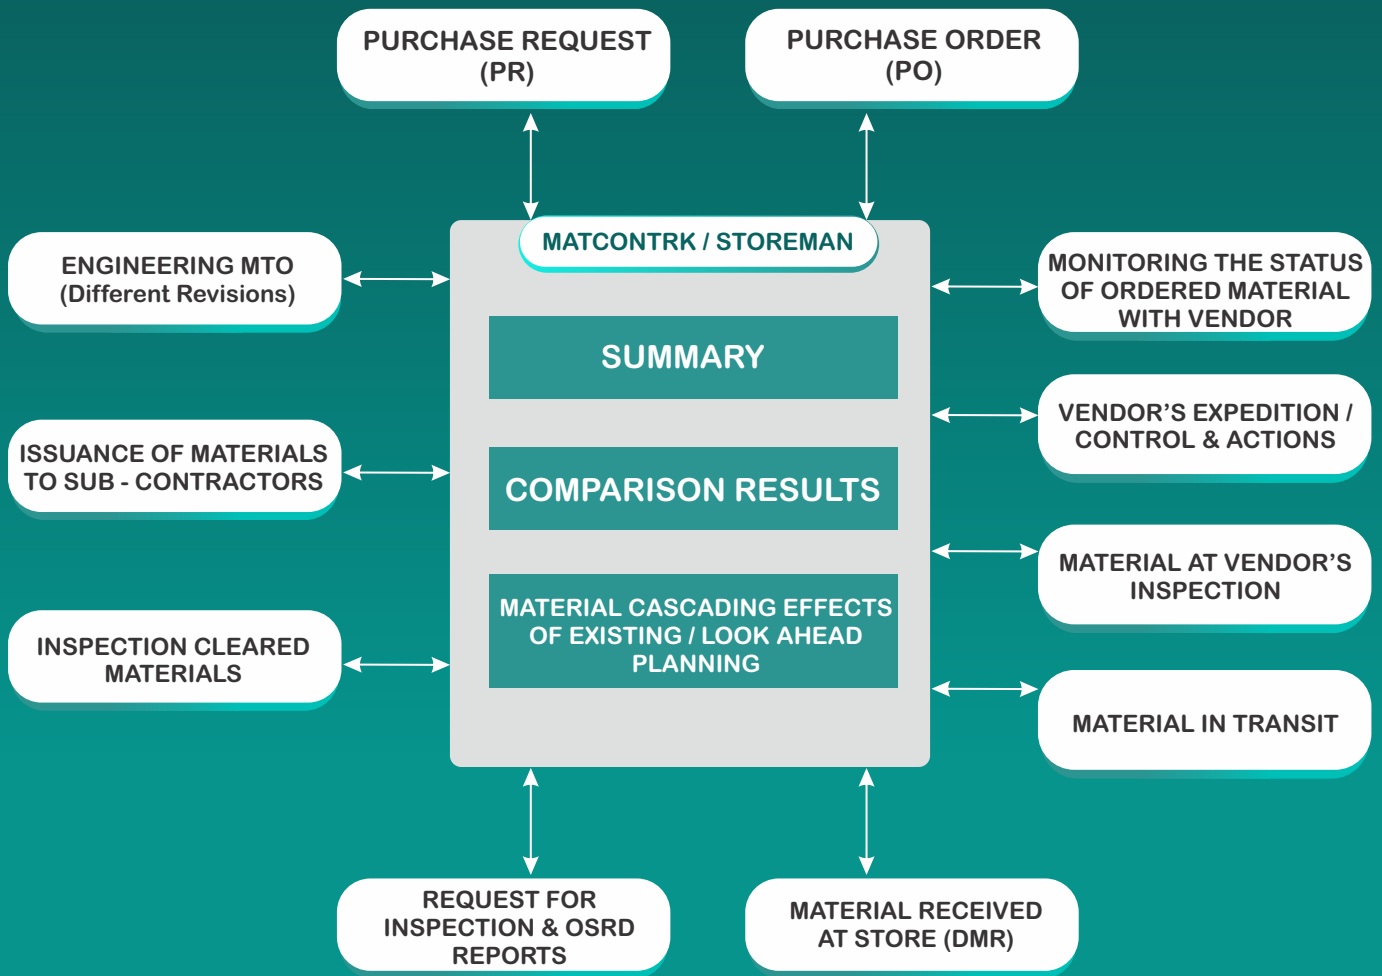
PURCHASE REQUEST (PR)

PURCHASE ORDER (PO)

MATCONTRK / STOREMAN

ENGINEERING MTO (Different Revisions)

MONITORING THE STATUS OF ORDERED MATERIAL WITH VENDOR

SUMMARY

VENDOR’S EXPEDITION / CONTROL & ACTIONS

ISSUANCE OF MATERIALS TO SUB - CONTRACTORS

COMPARISON RESULTS

MATERIAL AT VENDOR’S INSPECTION

MATERIAL CASCADING EFFECTS OF EXISTING / LOOK AHEAD PLANNING

INSPECTION CLEARED MATERIALS

MATERIAL IN TRANSIT

REQUEST FOR INSPECTION & OSRD REPORTS

MATERIAL RECEIVED AT STORE (DMR)